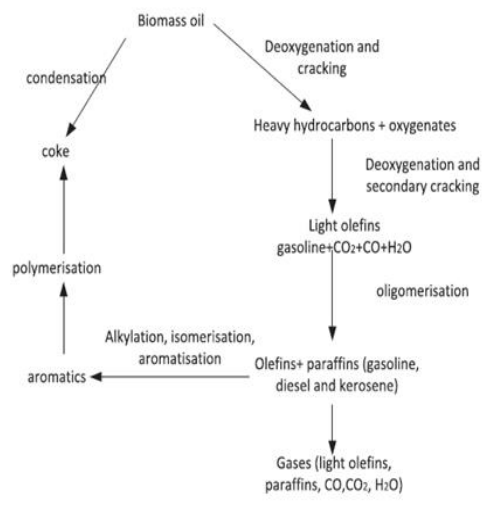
Biomass oil

condensation

Deoxygenation and cracking

coke

Heavy hydrocarbons + oxygenates

Deoxygenation and secondary cracking

Light olefins gasoline+$CO_2$+CO+$H_2O$

polymerisation

oligomerisation

Alkylation, isomerisation, aromatisation

aromatics

Olefins+ paraffins (gasoline, diesel and kerosene)

Gases (light olefins, paraffins, CO,$CO_2$, $H_2O$)